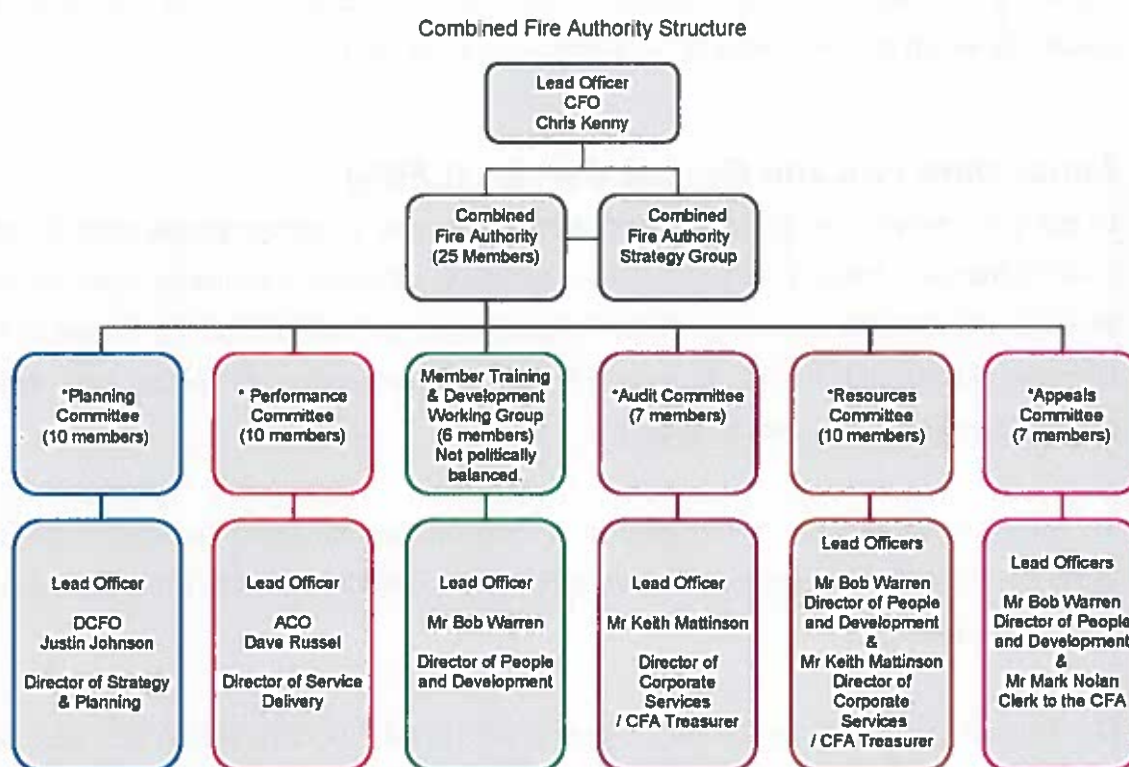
Combined Fire Authority Structure

Lead Officer
CFO
Chris Kenny

Combined Fire Authority (25 Members)

Combined Fire Authority Strategy Group

*Planning Committee (10 members)

* Performance Committee (10 members)

Member Training & Development Working Group (6 members) Not politically balanced.

*Audit Committee (7 members)

*Resources Committee (10 members)

*Appeals Committee (7 members)

Lead Officer

DCFO
Justin Johnson

Director of Strategy & Planning

Lead Officer

ACO
Dave Russel

Director of Service Delivery

Lead Officer

Mr Bob Warren

Director of People and Development

Lead Officer

Mr Keith Mattinson

Director of Corporate Services / CFA Treasurer

Lead Officers

Mr Bob Warren Director of People and Development & Mr Keith Mattinson Director of Corporate Services / CFA Treasurer

Lead Officers

Mr Bob Warren Director of People and Development & Mr Mark Nolan Clerk to the CFA